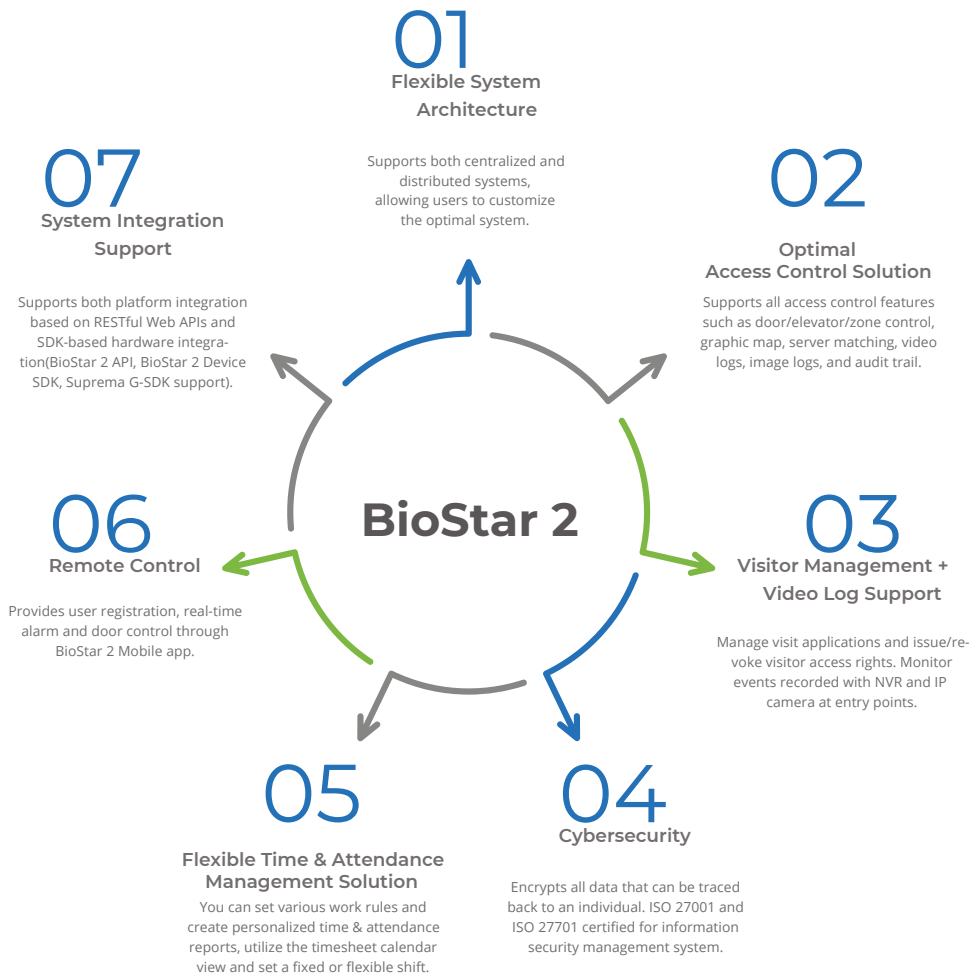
01
Flexible System Architecture

Supports both centralized and distributed systems, allowing users to customize the optimal system.

02
Optimal Access Control Solution

Supports all access control features such as door/elevator/zone control, graphic map, server matching, video logs, image logs, and audit trail.

03
Visitor Management + Video Log Support

Manage visit applications and issue/revoke visitor access rights. Monitor events recorded with NVR and IP camera at entry points.

04
Cybersecurity

Encrypts all data that can be traced back to an individual. ISO 27001 and ISO 27701 certified for information security management system.

05
Flexible Time & Attendance Management Solution

You can set various work rules and create personalized time & attendance reports, utilize the timesheet calendar view and set a fixed or flexible shift.

06
Remote Control

Provides user registration, real-time alarm and door control through BioStar 2 Mobile app.

07
System Integration Support

Supports both platform integration based on RESTful Web APIs and SDK-based hardware integration(BioStar 2 API, BioStar 2 Device SDK, Suprema G-SDK support).

BioStar 2